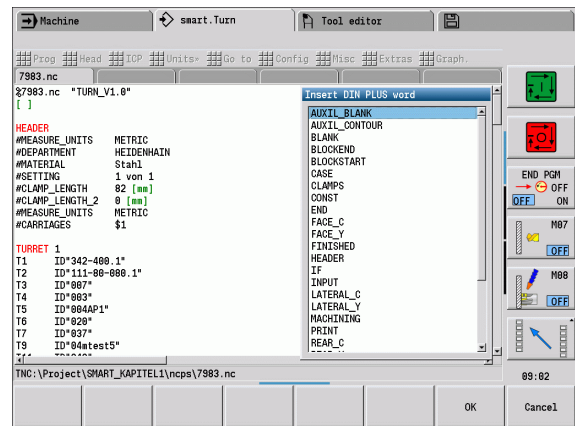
Machine

smart.Turn

Tool editor

Prog Head ICP Units» Go to Config Misc Extras Graph.

7983.nc

%7983.nc "TURN_V1.0"
[ ]

HEADER
#MEASURE_UNITS METRIC
#DEPARTMENT HEIDENHAIN
#MATERIAL Stahl
#SETTING 1 von 1
#CLAMP_LENGTH 82 [mm]
#CLAMP_LENGTH_2 0 [mm]
#MEASURE_UNITS METRIC
#CARRIAGES $1

TURRET 1
T1 ID"342-400.1"
T2 ID"111-80-080.1"
T3 ID"007"
T4 ID"003"
T5 ID"004AP1"
T6 ID"020"
T7 ID"037"
T9 ID"04mtest5"

Insert DIN PLUS word

AUXIL_BLANK
AUXIL_CONTOUR
BLANK
BLOCKEND
BLOCKSTART
CASE
CLAMPS
CONST
END
FACE_C
FACE_Y
FINISHED
HEADER
IF
INPUT
LATERAL_C
LATERAL_Y
MACHINING
PRINT
REAR_C

TNC:\Project\SMART_KAPITEL1\ncps\7983.nc

END PGM
OFF
OFF ON

M07
OFF

M08
OFF

09:02

OK

Cancel